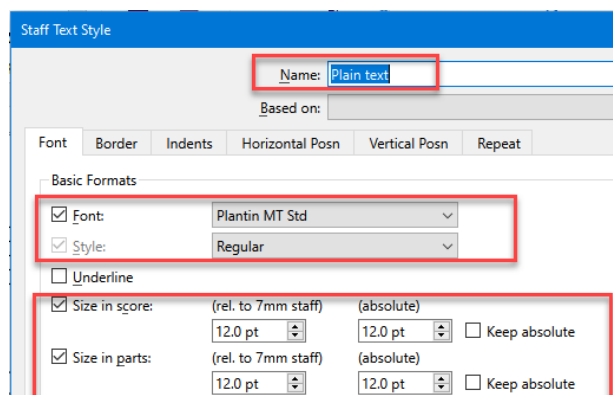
Staff Text Style

Name: Plain text

Based on:

Font | Border | Indents | Horizontal Posn | Vertical Posn | Repeat

Basic Formats

☑ Font: Plantin MT Std

☑ Style: Regular

☐ Underline

☑ Size in score: (rel. to 7mm staff) 12.0 pt (absolute) 12.0 pt ☐ Keep absolute

☑ Size in parts: (rel. to 7mm staff) 12.0 pt (absolute) 12.0 pt ☐ Keep absolute